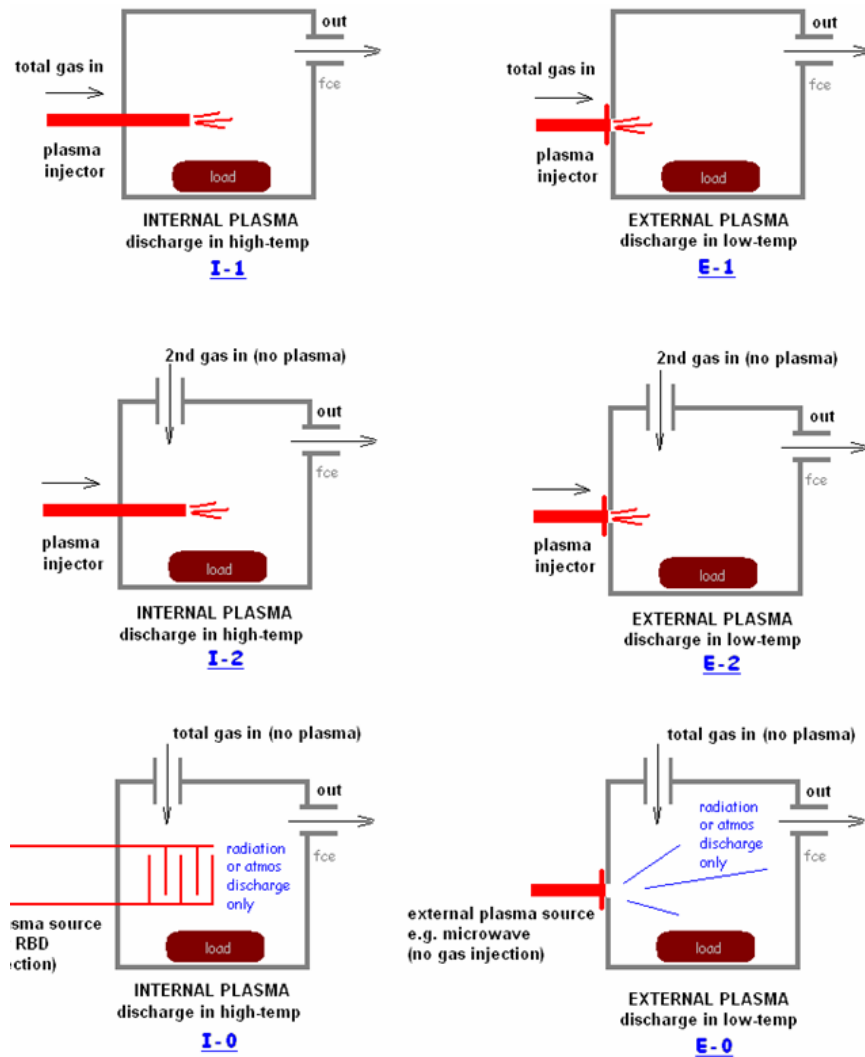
total gas in

out

fce

plasma injector

load

INTERNAL PLASMA
discharge in high-temp
I-1

total gas in

out

fce

plasma injector

load

EXTERNAL PLASMA
discharge in low-temp
E-1

2nd gas in (no plasma)

out

fce

plasma injector

load

INTERNAL PLASMA
discharge in high-temp
I-2

2nd gas in (no plasma)

out

fce

plasma injector

load

EXTERNAL PLASMA
discharge in low-temp
E-2

total gas in (no plasma)

out

fce

radiation or atmos discharge only

sma source
RBD
ction)

load

INTERNAL PLASMA
discharge in high-temp
I-0

total gas in (no plasma)

out

radiation or atmos discharge only

fce

external plasma source
e.g. microwave
(no gas injection)

load

EXTERNAL PLASMA
discharge in low-temp
E-0